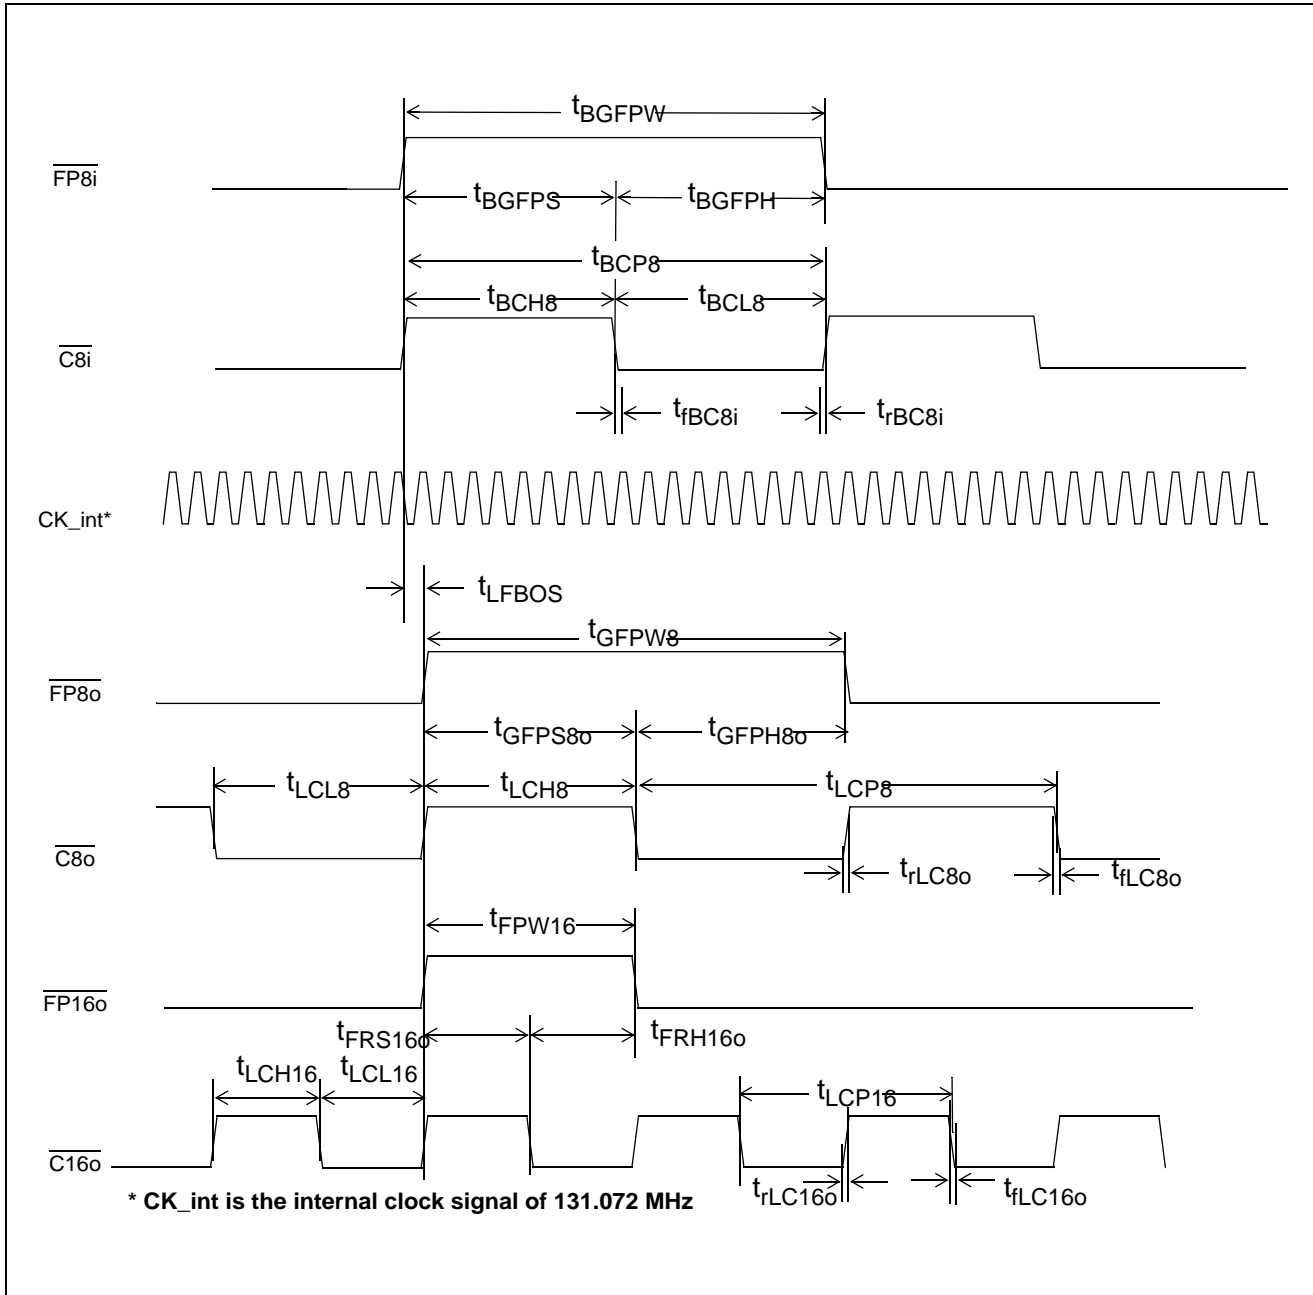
$t_{BGFPW}$

$\overline{FP8i}$

$t_{BGFPS}$ $t_{BGFPH}$

$t_{BCP8}$

$t_{BCH8}$ $t_{BCL8}$

$\overline{C8i}$

$t_{fBC8i}$ $t_{rBC8i}$

CK_int*

$t_{LFBOS}$

$t_{GFPW8}$

$\overline{FP8o}$

$t_{GFPS8o}$ $t_{GFPH8o}$

$t_{LCL8}$ $t_{LCH8}$ $t_{LCP8}$

$\overline{C8o}$

$t_{rLC8o}$ $t_{fLC8o}$

$t_{FPW16}$

$\overline{FP16o}$

$t_{FRS16o}$ $t_{FRH16o}$

$t_{LCH16}$ $t_{LCL16}$ $t_{LCP16}$

$\overline{C16o}$

$t_{rLC16o}$ $t_{fLC16o}$

* CK_int is the internal clock signal of 131.072 MHz